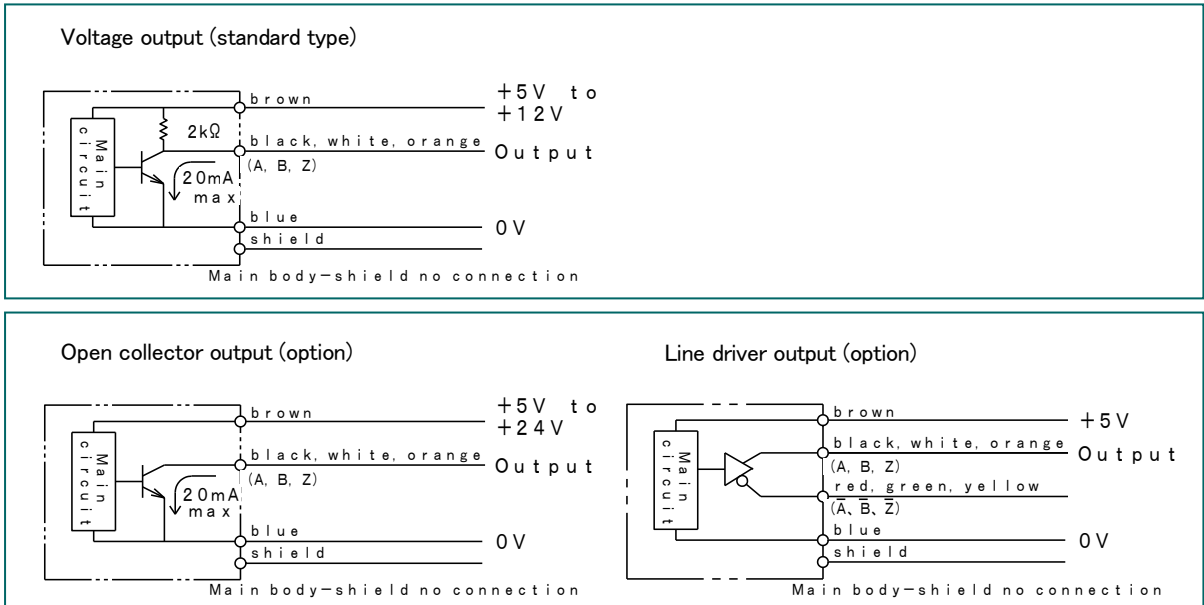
Voltage output (standard type)

Main circuit

2kΩ

brown

+5V to +12V

black, white, orange

(A, B, Z)

Output

20mA max

blue

0V

shield

Main body−shield no connection

Open collector output (option)

Main circuit

brown

+5V to +24V

black, white, orange

(A, B, Z)

Output

20mA max

blue

0V

shield

Main body−shield no connection

Line driver output (option)

Main circuit

brown

+5V

black, white, orange

(A, B, Z)

Output

red, green, yellow

($\overline{A}$、$\overline{B}$、$\overline{Z}$)

blue

0V

shield

Main body−shield no connection